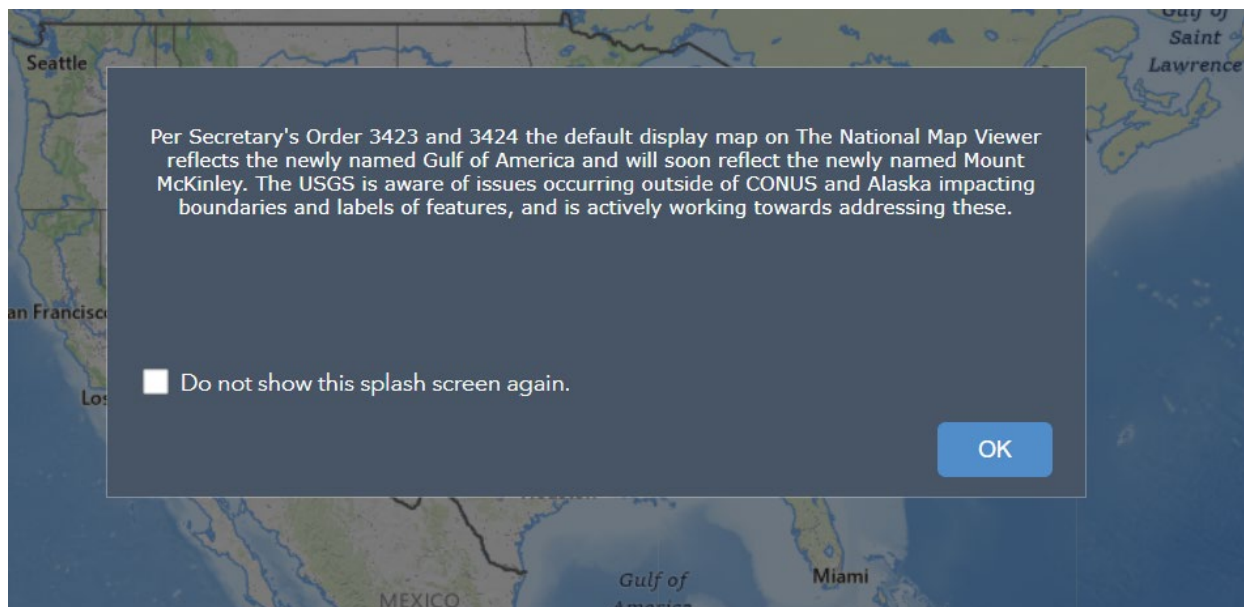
Gulf of
Saint
Lawrence

Seattle

Per Secretary's Order 3423 and 3424 the default display map on The National Map Viewer reflects the newly named Gulf of America and will soon reflect the newly named Mount McKinley. The USGS is aware of issues occurring outside of CONUS and Alaska impacting boundaries and labels of features, and is actively working towards addressing these.

an Francisc

Los

Do not show this splash screen again.

OK

Gulf of
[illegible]

Miami

MEXICO